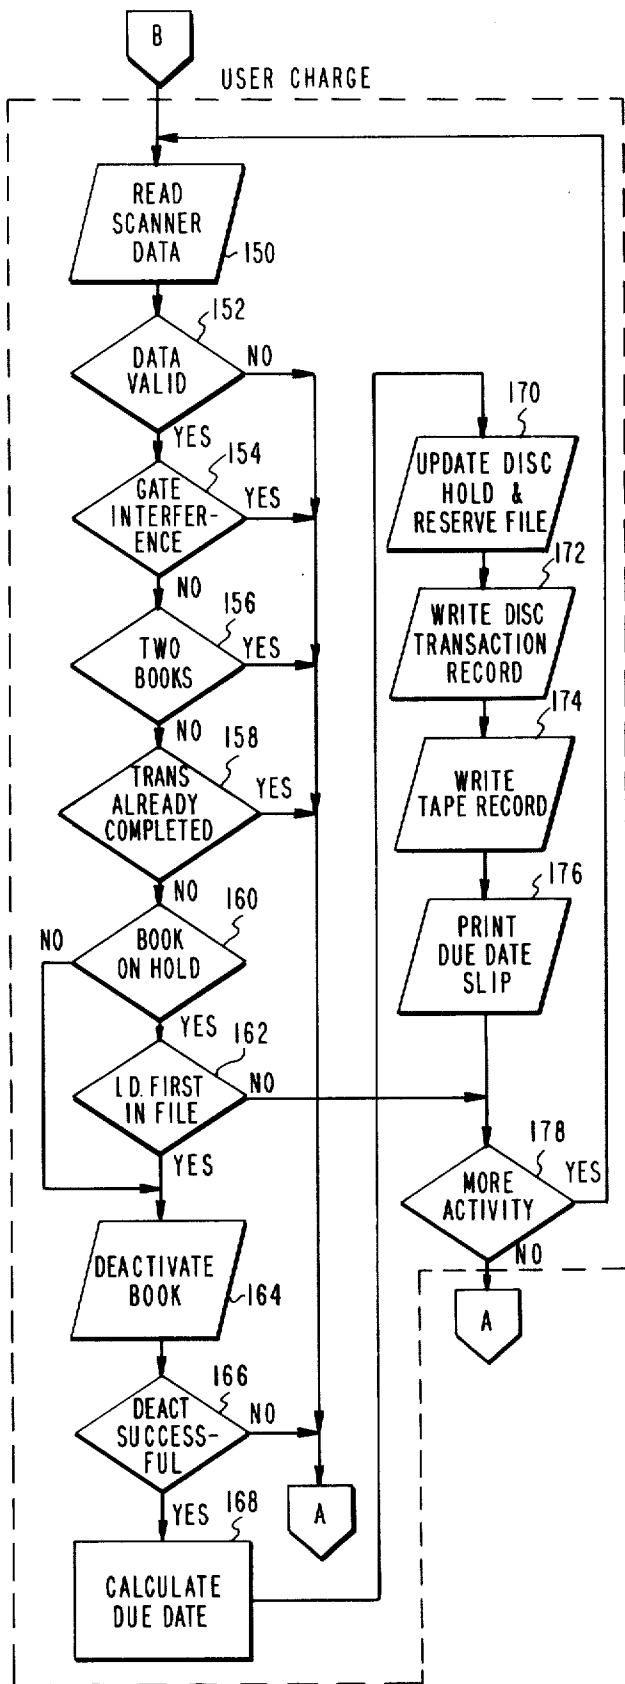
B

USER CHARGE

READ SCANNER DATA

150

152

DATA VALID

NO

YES

154

GATE INTERFERENCE

YES

NO

156

TWO BOOKS

YES

NO

158

TRANS ALREADY COMPLETED

YES

NO

160

BOOK ON HOLD

NO

YES

162

I.D. FIRST IN FILE

NO

YES

DEACTIVATE BOOK

164

166

DEACT SUCCESSFUL

NO

YES

168

CALCULATE DUE DATE

A

170

UPDATE DISC HOLD & RESERVE FILE

172

WRITE DISC TRANSACTION RECORD

174

WRITE TAPE RECORD

176

PRINT DUE DATE SLIP

178

MORE ACTIVITY

YES

NO

A